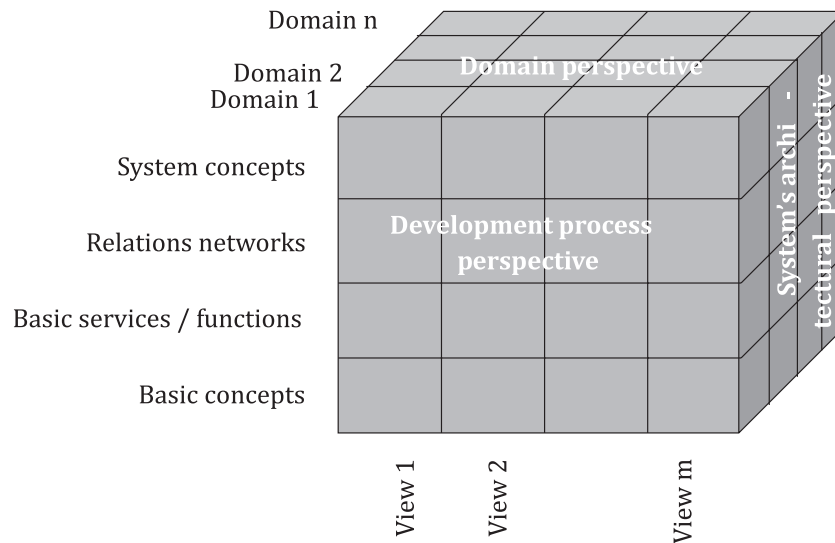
Domain n
Domain 2
Domain 1
Domain perspective
System concepts
Relations networks
Basic services / functions
Basic concepts
Development process perspective
System's archi - tectural perspective
View 1
View 2
View m